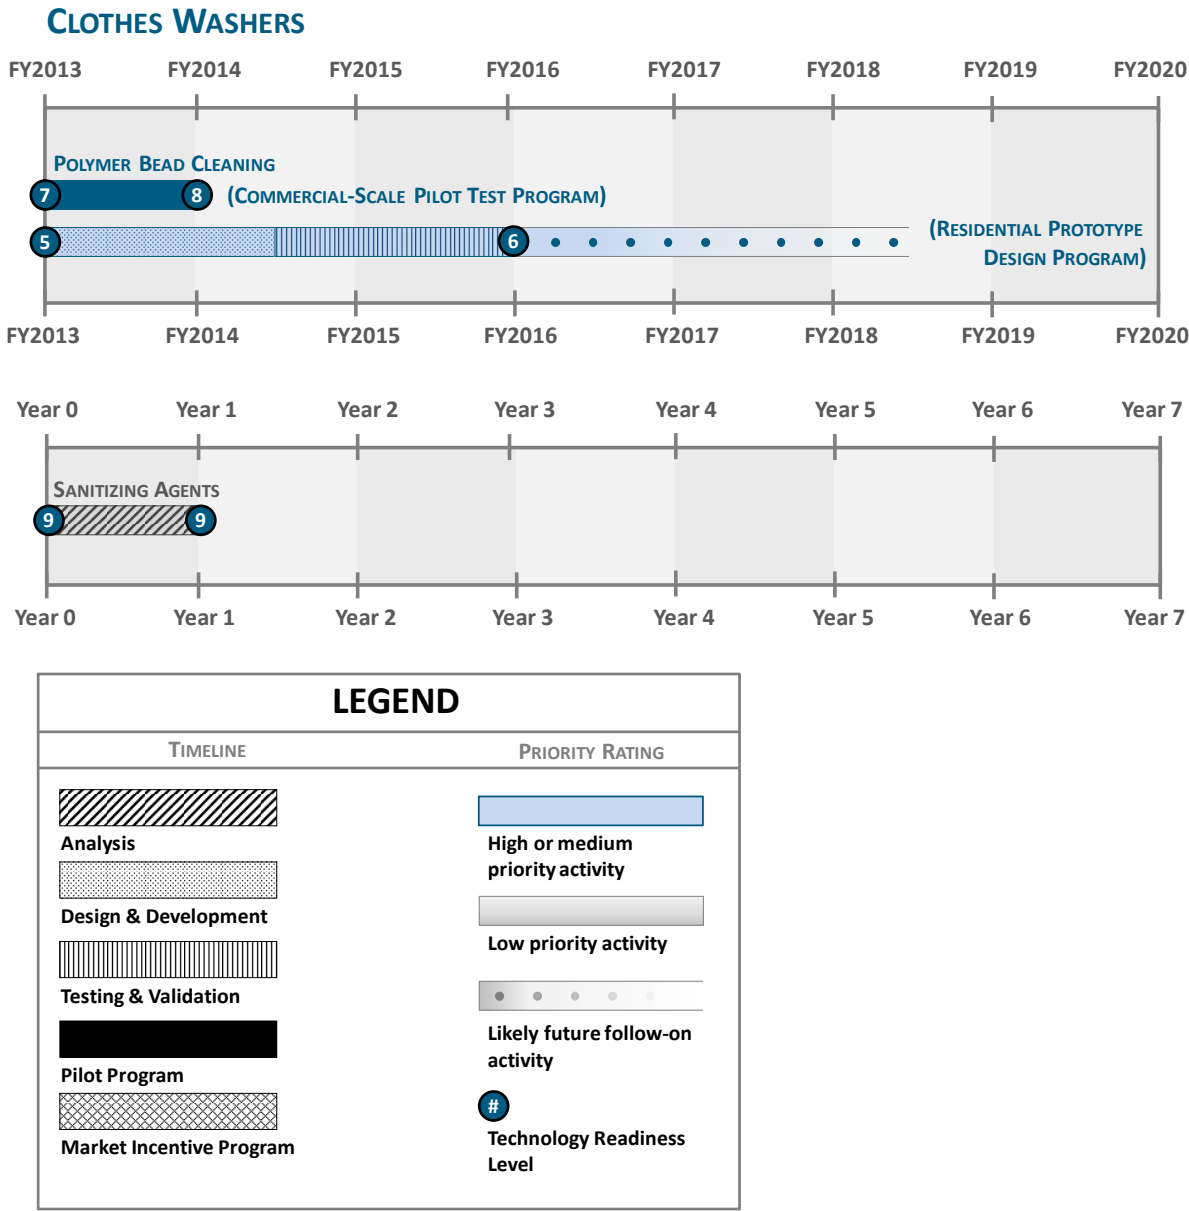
CLOTHES WASHERS

FY2013 FY2014 FY2015 FY2016 FY2017 FY2018 FY2019 FY2020

POLYMER BEAD CLEANING

7 8 (COMMERCIAL-SCALE PILOT TEST PROGRAM)

5 6 (RESIDENTIAL PROTOTYPE DESIGN PROGRAM)

FY2013 FY2014 FY2015 FY2016 FY2017 FY2018 FY2019 FY2020

Year 0 Year 1 Year 2 Year 3 Year 4 Year 5 Year 6 Year 7

SANITIZING AGENTS

9 9

Year 0 Year 1 Year 2 Year 3 Year 4 Year 5 Year 6 Year 7

LEGEND

TIMELINE

PRIORITY RATING

Analysis

Design & Development

Testing & Validation

Pilot Program

Market Incentive Program

High or medium priority activity

Low priority activity

Likely future follow-on activity

#

Technology Readiness Level